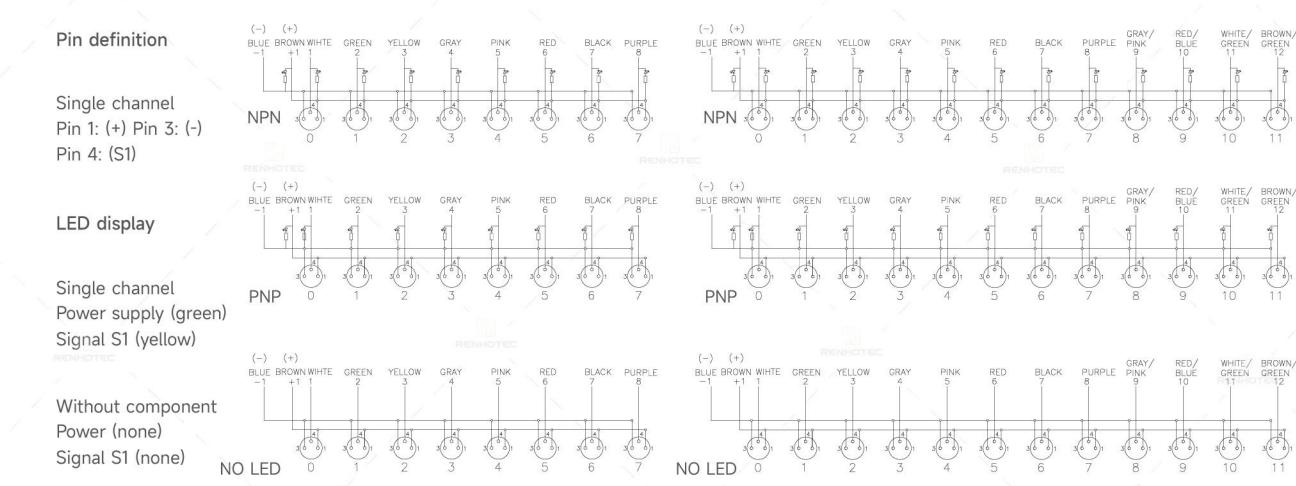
Pin definition

Single channel
Pin 1: (+) Pin 3: (-)
Pin 4: (S1)

LED display

Single channel
Power supply (green)
Signal S1 (yellow)

Without component
Power (none)
Signal S1 (none)

(-) (+)
BLUE BROWN WHITE GREEN YELLOW GRAY PINK RED BLACK PURPLE
-1 +1 1 2 3 4 5 6 7 8
NPN 0 1 2 3 4 5 6 7

(-) (+)
BLUE BROWN WHITE GREEN YELLOW GRAY PINK RED BLACK PURPLE GRAY/PINK RED/BLUE WHITE/GREEN BROWN/GREEN
-1 +1 1 2 3 4 5 6 7 8 9 10 11 12
NPN 0 1 2 3 4 5 6 7 8 9 10 11

(-) (+)
BLUE BROWN WHITE GREEN YELLOW GRAY PINK RED BLACK PURPLE
-1 +1 1 2 3 4 5 6 7 8
PNP 0 1 2 3 4 5 6 7

(-) (+)
BLUE BROWN WHITE GREEN YELLOW GRAY PINK RED BLACK PURPLE GRAY/PINK RED/BLUE WHITE/GREEN BROWN/GREEN
-1 +1 1 2 3 4 5 6 7 8 9 10 11 12
PNP 0 1 2 3 4 5 6 7 8 9 10 11

(-) (+)
BLUE BROWN WHITE GREEN YELLOW GRAY PINK RED BLACK PURPLE
-1 +1 1 2 3 4 5 6 7 8
NO LED 0 1 2 3 4 5 6 7

(-) (+)
BLUE BROWN WHITE GREEN YELLOW GRAY PINK RED BLACK PURPLE GRAY/PINK RED/BLUE WHITE/GREEN BROWN/GREEN
-1 +1 1 2 3 4 5 6 7 8 9 10 11 12
NO LED 0 1 2 3 4 5 6 7 8 9 10 11

RENHOTEC